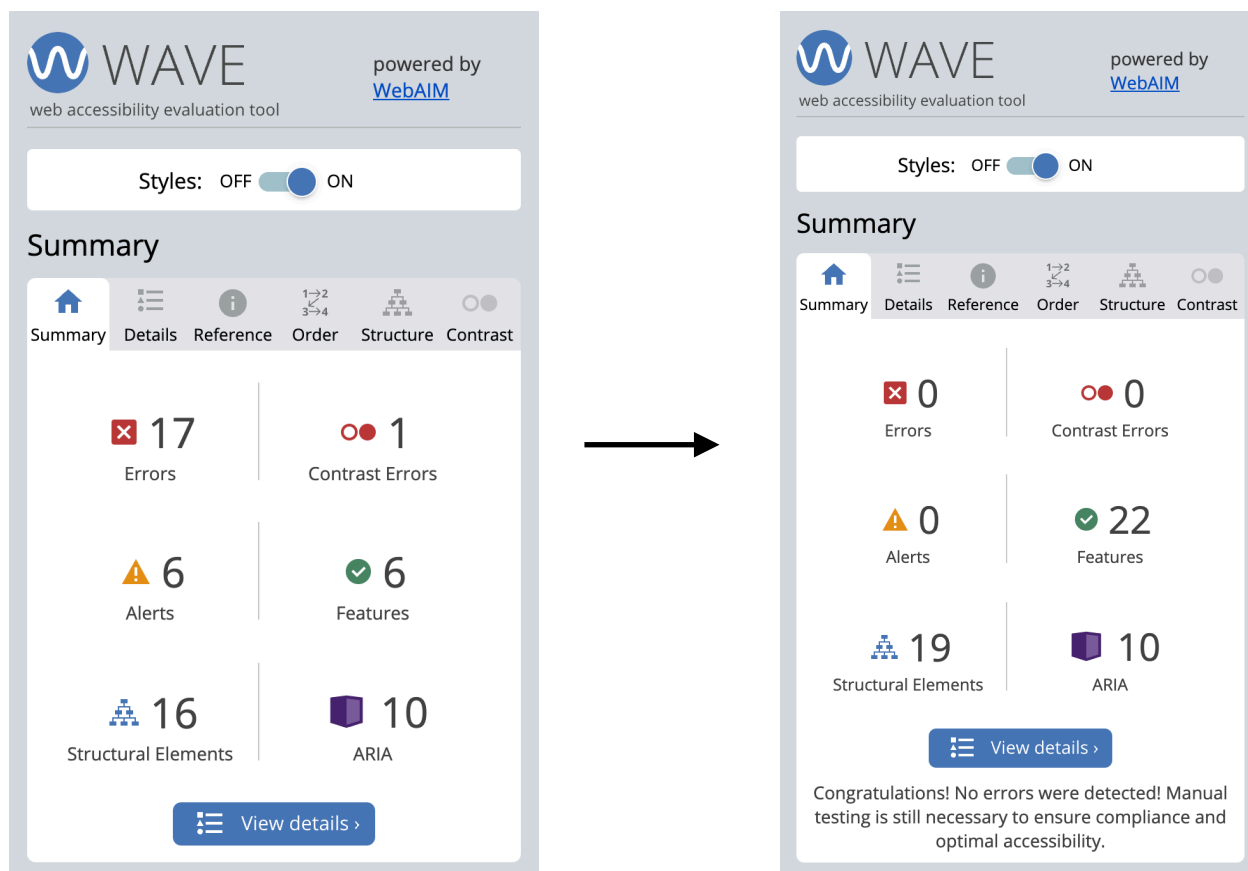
WAVE
web accessibility evaluation tool
powered by WebAIM

Styles: OFF ON

Summary

Summary Details Reference Order Structure Contrast

17
Errors

1
Contrast Errors

6
Alerts

6
Features

16
Structural Elements

10
ARIA

View details ›

WAVE
web accessibility evaluation tool
powered by WebAIM

Styles: OFF ON

Summary

Summary Details Reference Order Structure Contrast

0
Errors

0
Contrast Errors

0
Alerts

22
Features

19
Structural Elements

10
ARIA

View details ›

Congratulations! No errors were detected! Manual testing is still necessary to ensure compliance and optimal accessibility.